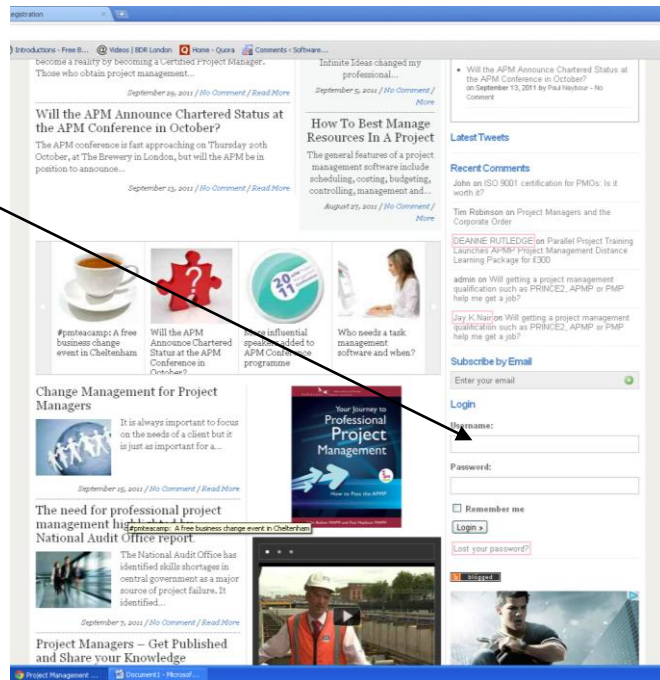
egistration

Introductions - Free B... Videos | BDR London Home - Quora Comments ‹ Software...

become a reality by becoming a Certified Project Manager. Those who obtain project management...

September 29, 2011 / No Comment / Read More

Will the APM Announce Chartered Status at the APM Conference in October?

The APM conference is fast approaching on Thursday 20th October, at The Brewery in London, but will the APM be in position to announce...

September 13, 2011 / No Comment / Read More

Infinite Ideas changed my professional...

September 5, 2011 / No Comment / More

How To Best Manage Resources In A Project

The general features of a project management software include scheduling, costing, budgeting, controlling, management and...

August 27, 2011 / No Comment / More

Will getting the APM Announce Chartered Status at the APM Conference in October? on September 13, 2011 by Paul Naybour - No Comment

Latest Tweets

Recent Comments

John on ISO 9001 certification for PMOs: Is it worth it?

Tim Robinson on Project Managers and the Corporate Order

DEANNE RUTLEDGE on Parallel Project Training Launches APMP Project Management Distance Learning Package for £300

admin on Will getting a project management qualification such as PRINCE2, APMP or PMP help me get a job?

Jay K Nair on Will getting a project management qualification such as PRINCE2, APMP or PMP help me get a job?

Subscribe by Email

Enter your email

Login

Username:

Password:

Remember me

Login »

Lost your password?

#pmteacamp: A free business change event in Cheltenham

Will the APM Announce Chartered Status at the APM Conference in October?

More influential speakers added to APM Conference programme

Who needs a task management software and when?

Change Management for Project Managers

It is always important to focus on the needs of a client but it is just as important for a...

September 15, 2011 / No Comment / Read More

Your Journey to Professional Project Management

How to Pass the APMP

The need for professional project management highlighted by National Audit Office report

#pmteacamp: A free business change event in Cheltenham

The National Audit Office has identified skills shortages in central government as a major source of project failure. It identified...

September 7, 2011 / No Comment / Read More

Project Managers – Get Published and Share your Knowledge

blogged

Project Management ... Document1 - Microsof...